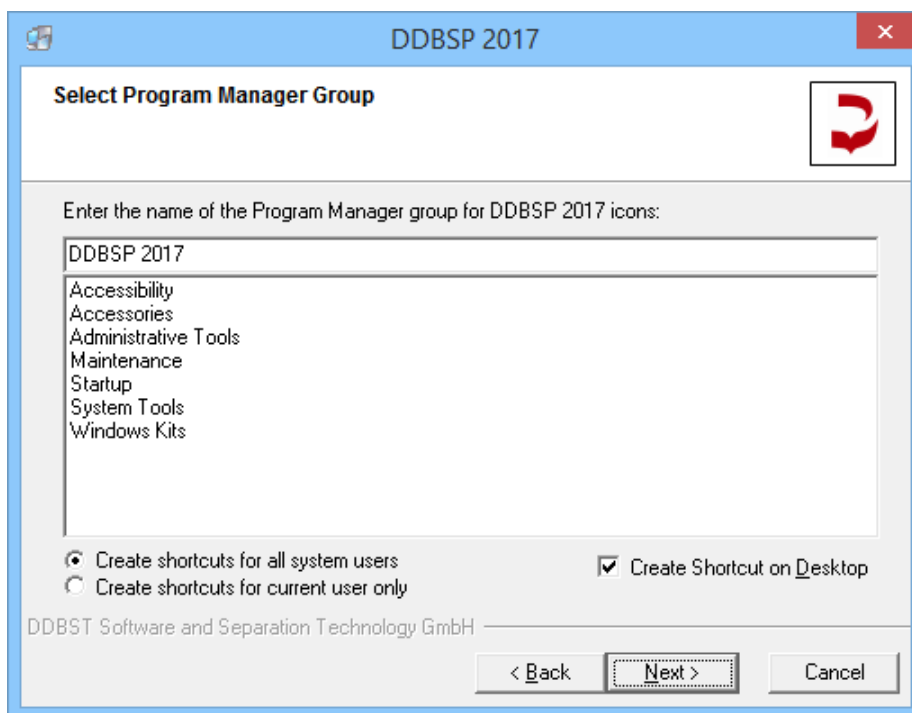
DDBSP 2017

Select Program Manager Group

Enter the name of the Program Manager group for DDBSP 2017 icons:

DDBSP 2017

Accessibility
Accessories
Administrative Tools
Maintenance
Startup
System Tools
Windows Kits

Create shortcuts for all system users
Create shortcuts for current user only

Create Shortcut on Desktop

DDBST Software and Separation Technology GmbH

< Back
Next >
Cancel